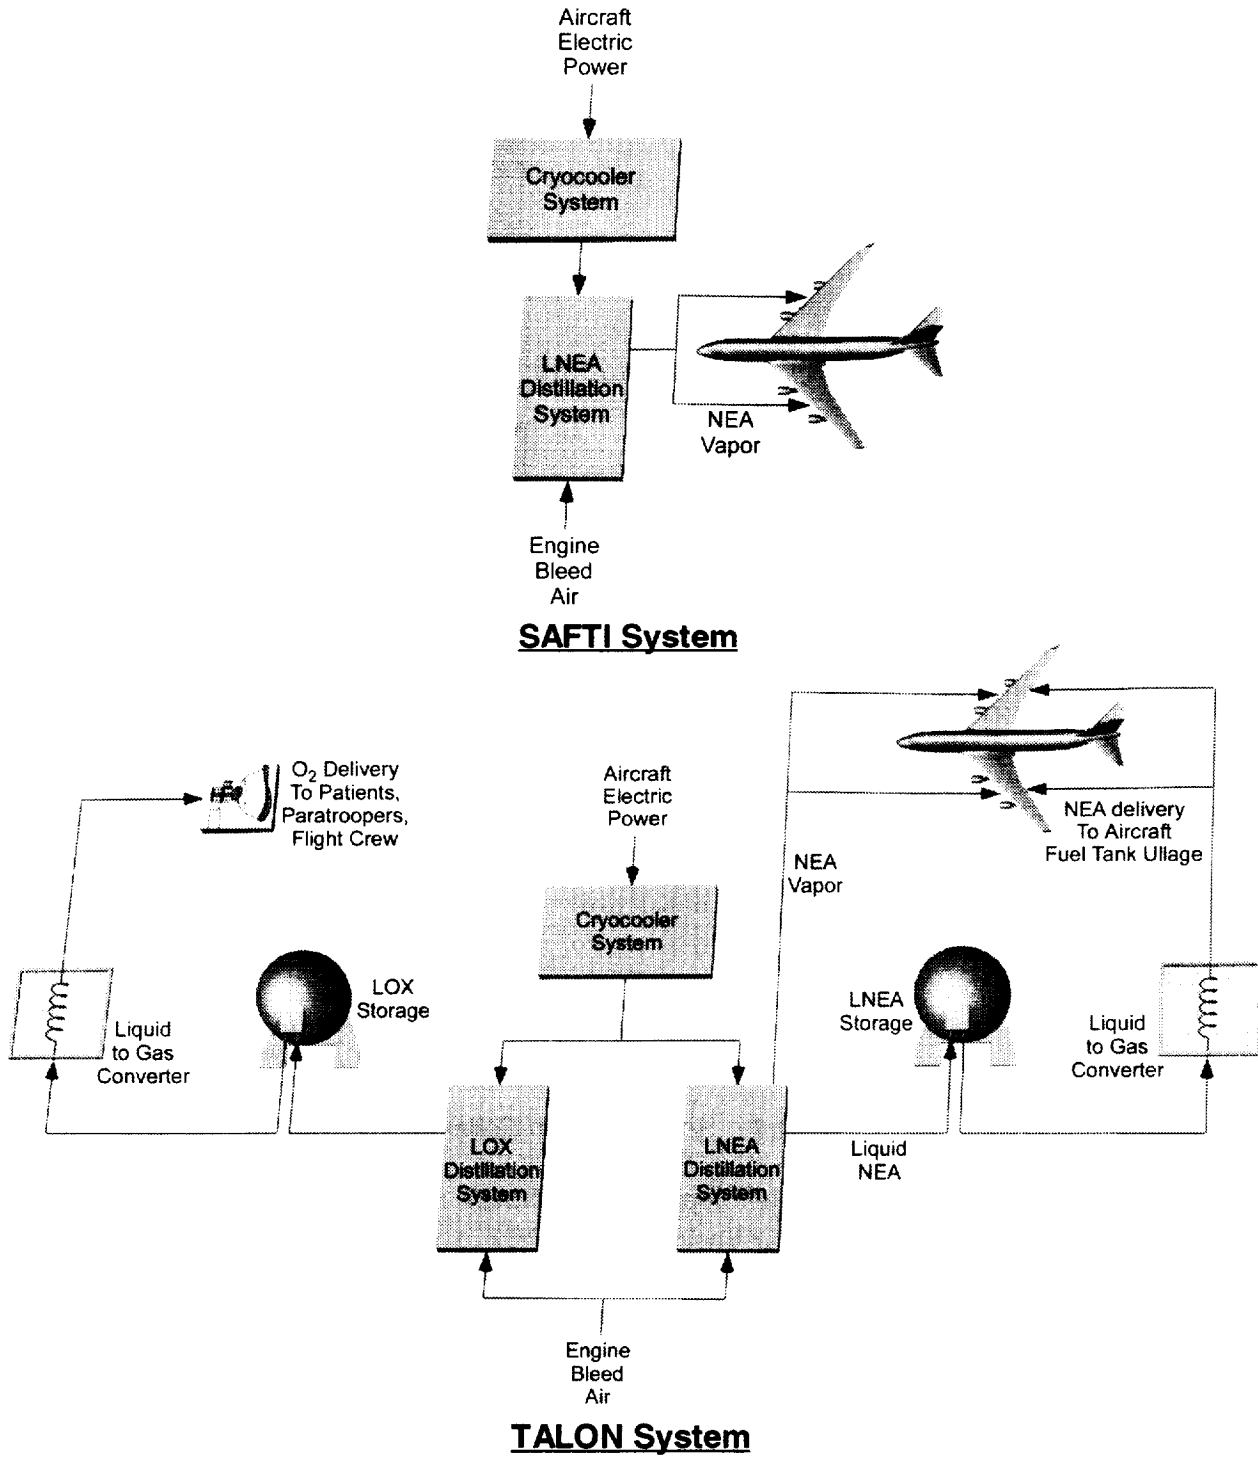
Aircraft Electric Power

Cryocooler System

LNEA Distillation System

NEA Vapor

Engine Bleed Air

SAFTI System

$O_2$ Delivery To Patients, Paratroopers, Flight Crew

Aircraft Electric Power

NEA delivery To Aircraft Fuel Tank Ullage

NEA Vapor

Cryocooler System

LOX Storage

LNEA Storage

Liquid to Gas Converter

Liquid to Gas Converter

LOX Distillation System

LNEA Distillation System

Liquid NEA

Engine Bleed Air

TALON System